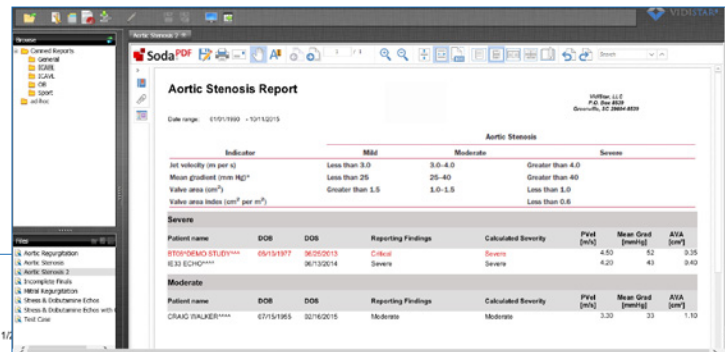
VIDISTAR

Aortic Stenosis 2

Browse

Canned Reports
General
ICAEL
ICAVL
OB
Sport
ad-hoc

Files

Aortic Regurgitation
Aortic Stenosis
Aortic Stenosis 2
Incomplete Finals
Mitral Regurgitation
Stress & Dobutamine Echos
Stress & Dobutamine Echos with
Test Case

SodaPDF

Search

Aortic Stenosis Report

VidiStar, LLC
P.O. Box 8828
Greenville, SC 29604-8828

Date range: 01/01/1990 - 10/11/2015

| Indicator | Mild | Moderate | Severe |
|---|---|---|---|
| Jet velocity (m per s) | Less than 3.0 | 3.0–4.0 | Greater than 4.0 |
| Mean gradient (mm Hg)* | Less than 25 | 25–40 | Greater than 40 |
| Valve area (cm$^2$) | Greater than 1.5 | 1.0–1.5 | Less than 1.0 |
| Valve area index (cm$^2$ per m$^2$) | | | Less than 0.6 |

Severe

| Patient name | DOB | DOS | Reporting Findings | Calculated Severity | PVel [m/s] | Mean Grad [mmHg] | AVA [cm$^2$] |
|---|---|---|---|---|---|---|---|
| BT09*DEMO STUDY**** | 05/15/1977 | 06/25/2013 | Critical | Severe | 4.50 | 52 | 0.35 |
| IE33 ECHO**** | | 06/13/2014 | Severe | Severe | 4.20 | 43 | 0.40 |

Moderate

| Patient name | DOB | DOS | Reporting Findings | Calculated Severity | PVel [m/s] | Mean Grad [mmHg] | AVA [cm$^2$] |
|---|---|---|---|---|---|---|---|
| CRAIG WALKER**** | 07/15/1955 | 02/16/2015 | Moderate | Moderate | 3.30 | 33 | 1.10 |

1/2